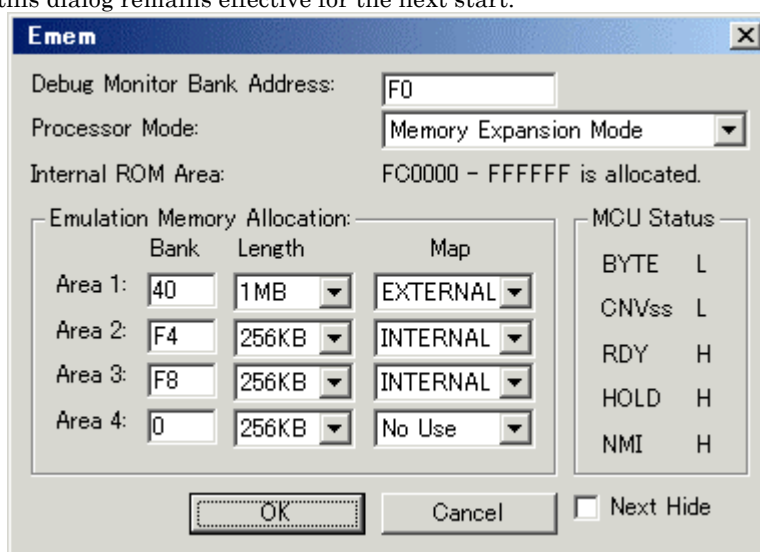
this dialog remains effective for the next start.

Emem

Debug Monitor Bank Address: F0

Processor Mode: Memory Expansion Mode

Internal ROM Area: FC0000 - FFFFFF is allocated.

Emulation Memory Allocation:

| | Bank | Length | Map |
|---|---|---|---|
| Area 1: | 40 | 1MB | EXTERNAL |
| Area 2: | F4 | 256KB | INTERNAL |
| Area 3: | F8 | 256KB | INTERNAL |
| Area 4: | 0 | 256KB | No Use |

MCU Status

| | |
|---|---|
| BYTE | L |
| CNVss | L |
| RDY | H |
| HOLD | H |
| NMI | H |

OK

Cancel

Next Hide